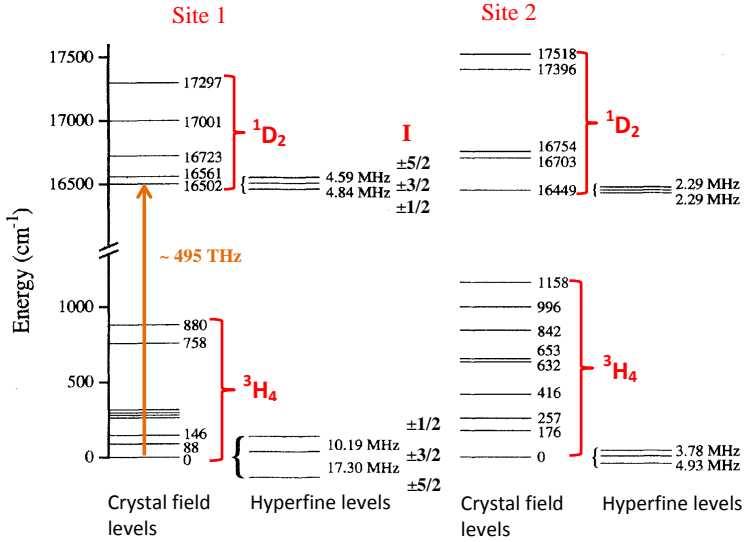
Site 1

Site 2

Energy (cm$^{-1}$)

17500
17000
16500
1000
500
0

17297
17001
16723
16561
16502
880
758
146
88
0

$^1D_2$

$^3H_4$

~ 495 THz

4.59 MHz
4.84 MHz

10.19 MHz
17.30 MHz

I
±5/2
±3/2
±1/2

±1/2
±3/2
±5/2

17518
17396
16754
16703
16449

$^1D_2$

2.29 MHz
2.29 MHz

1158
996
842
653
632
416
257
176
0

$^3H_4$

3.78 MHz
4.93 MHz

Crystal field levels

Hyperfine levels

Crystal field levels

Hyperfine levels